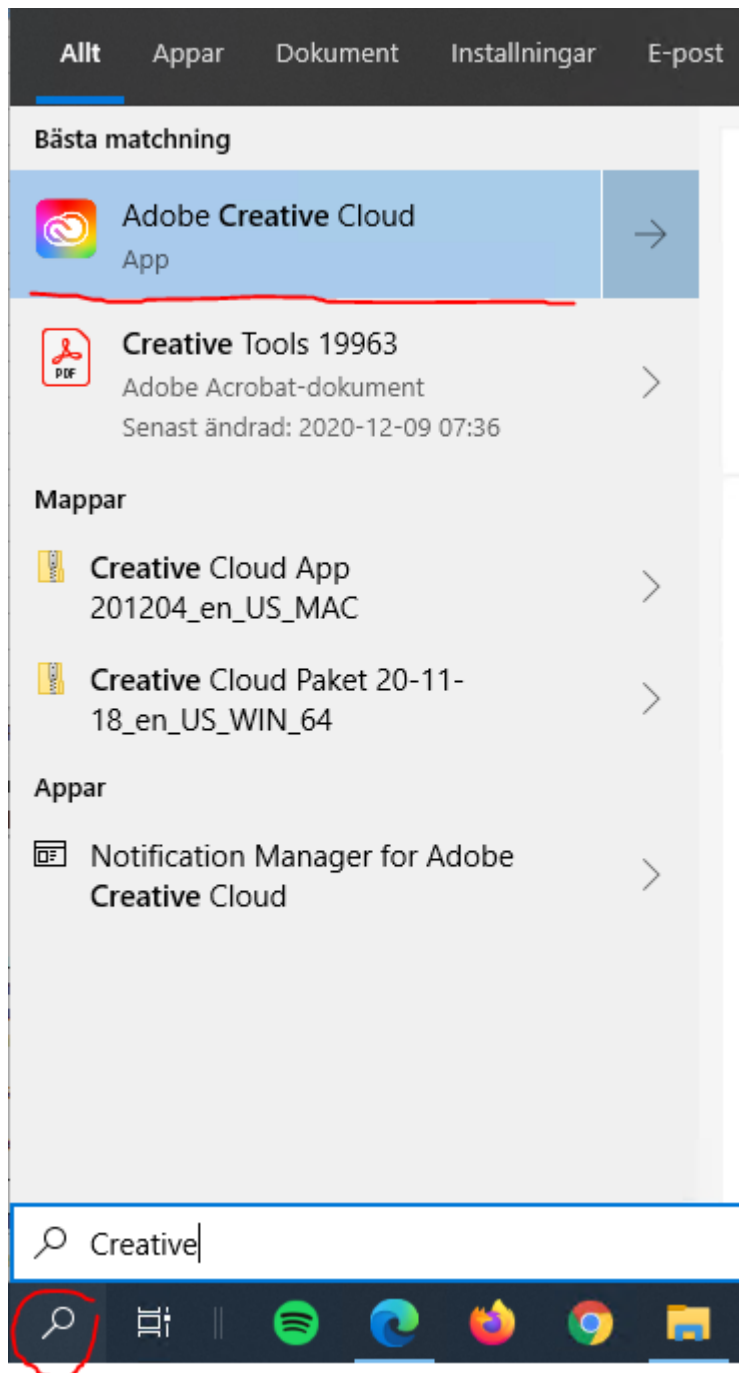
Allt Appar Dokument Installningar E-post

Bästa matchning

Adobe Creative Cloud
App

PDF
Creative Tools 19963
Adobe Acrobat-dokument
Senast ändrad: 2020-12-09 07:36

Mappar

Creative Cloud App 201204_en_US_MAC

Creative Cloud Paket 20-11-18_en_US_WIN_64

Appar

Notification Manager for Adobe Creative Cloud

Creative